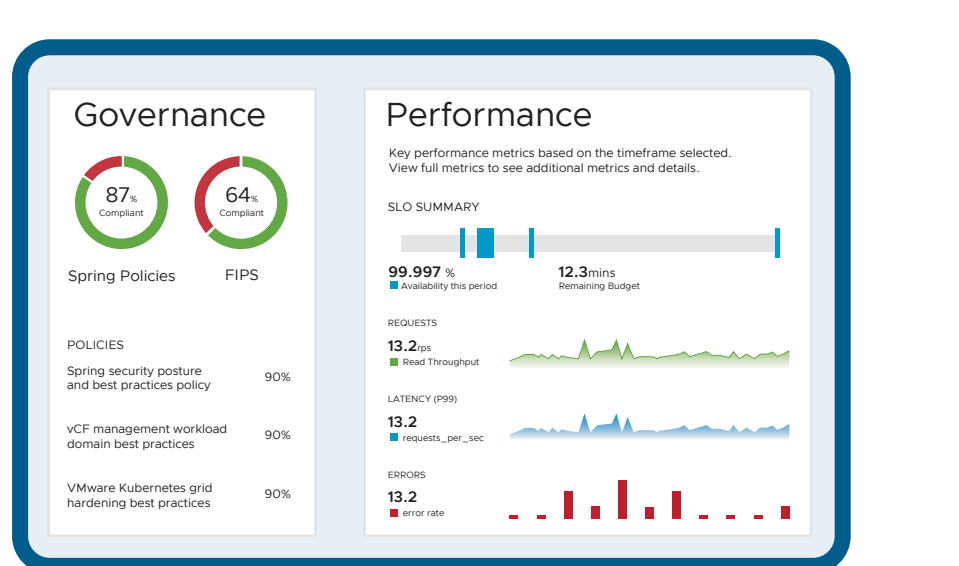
Governance

87%
Compliant

64%
Compliant

Spring Policies

FIPS

POLICIES

Spring security posture and best practices policy 90%

vCF management workload domain best practices 90%

VMware Kubernetes grid hardening best practices 90%

Performance

Key performance metrics based on the timeframe selected. View full metrics to see additional metrics and details.

SLO SUMMARY

99.997 %
Availability this period

12.3mins
Remaining Budget

REQUESTS

13.2rps
Read Throughput

LATENCY (P99)

13.2
requests_per_sec

ERRORS

13.2
error rate